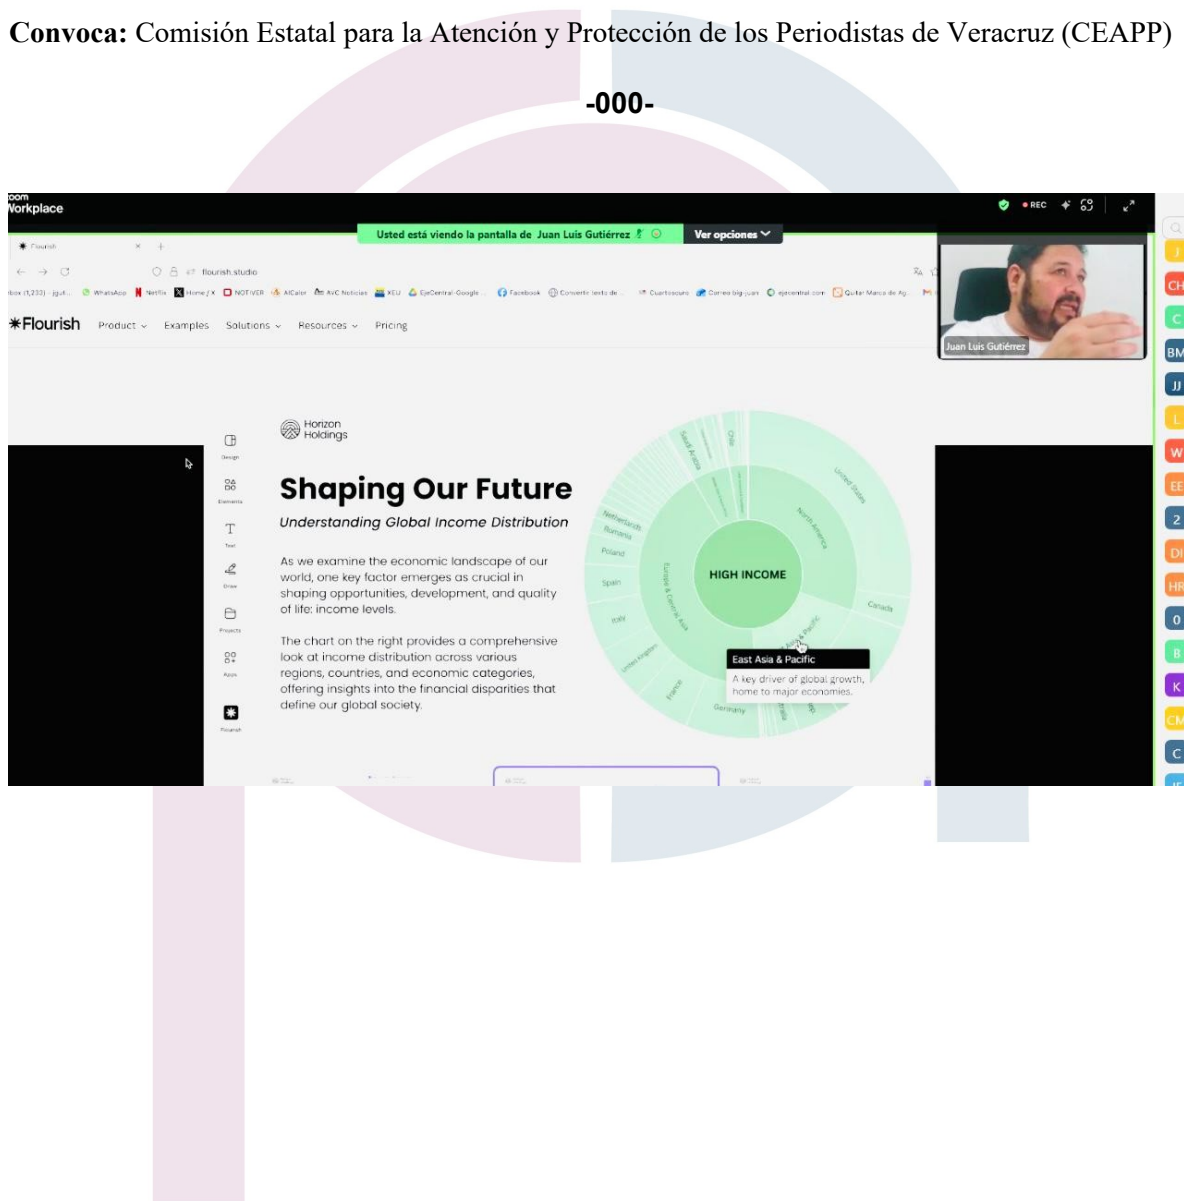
**Convoca:** Comisión Estatal para la Atención y Protección de los Periodistas de Veracruz (CEAPP)

-000-

oom Workplace

REC

Usted está viendo la pantalla de Juan Luis Gutiérrez

Ver opciones

Flourish

flourish.studio

WhatsApp Netflix Home / X NOTIVER AlCalor AVC Noticias XEU EjeCentral-Google Facebook Convertir texto de Cuartoscuro Correo big-juan ejecentral.com Quitar Marca de Ag

Juan Luis Gutiérrez

Flourish Product Examples Solutions Resources Pricing

Design Elements Text Draw Projects Apps Flourish

Horizon Holdings

Shaping Our Future

Understanding Global Income Distribution

As we examine the economic landscape of our world, one key factor emerges as crucial in shaping opportunities, development, and quality of life: income levels.

The chart on the right provides a comprehensive look at income distribution across various regions, countries, and economic categories, offering insights into the financial disparities that define our global society.

HIGH INCOME

North America United States Canada Europe & Central Asia Netherlands Romania Poland Spain Italy United Kingdom France Germany Saudi Arabia Chile East Asia & Pacific

East Asia & Pacific

A key driver of global growth, home to major economies.

J CH C BM JJ L W EE 2 DI HR 0 B K CM C